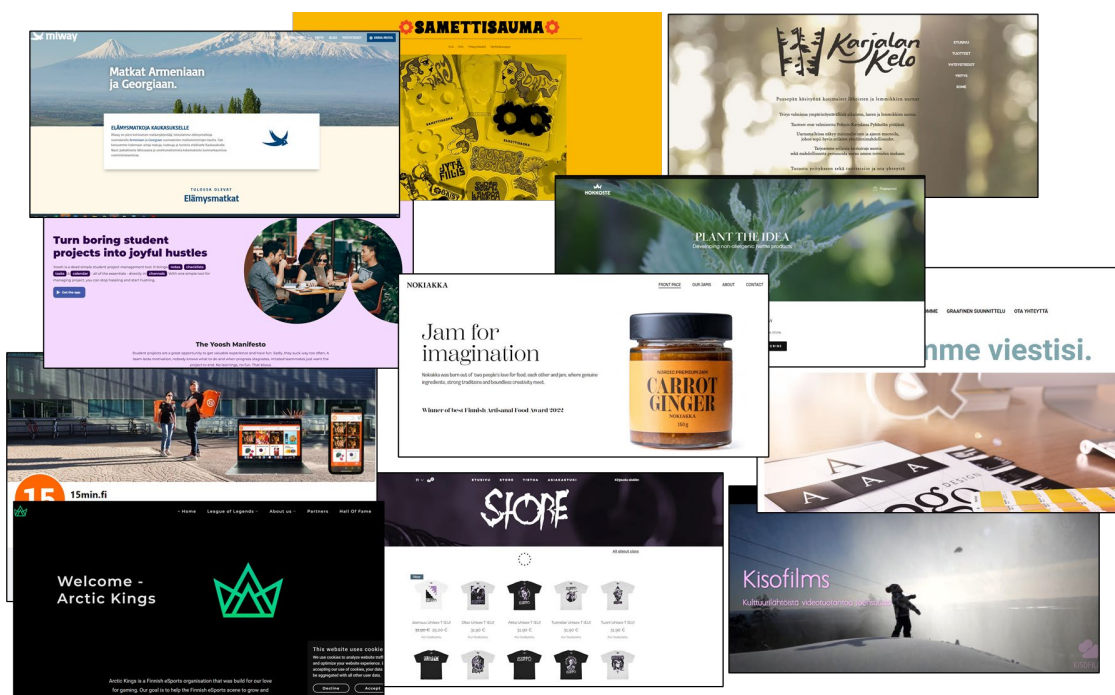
miway

Matkat Armeniaan ja Georgiaan.

ELÄMYSMATKOJA KAUKASUKSELLE

TULOSSA OLEVAT
Elämysmatkat

SAMETTISAUMA

Karjalan Kelo

HONKOSTE

PLANT THE IDEA
Developing non-allergenic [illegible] products

Turn boring student projects into joyful hustles

Get the app

The Yoosh Manifesto

NOKIAKKA

FRONT PAGE OUR JAMS ABOUT CONTACT

Jam for imagination

Nokiakka was born out of two people's love for each other and jam, where genuine ingredients, strong traditions and boundless creativity meet.

Winner of best Finnish Artisanal Food Award 2022

CARROT GINGER
NOKIAKKA
180g

GRAAFINEN SUUNNITTELU OTA YHTEYTTÄ

nme viestisi.

15 15min.fi

Home League of Legends About us Partners Hall Of Fame

Welcome - Arctic Kings

Arctic Kings is a Finnish eSports organization that was build for our love for gaming. Our goal is to help the Finnish eSports scene to grow and

This website uses cookie

Decline Accept

STUDIO STORE TIETOA ASIAKASTUKI

STORE

All about store

Kisofilms
Kulttuurilähtöistä videotuotantoa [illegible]